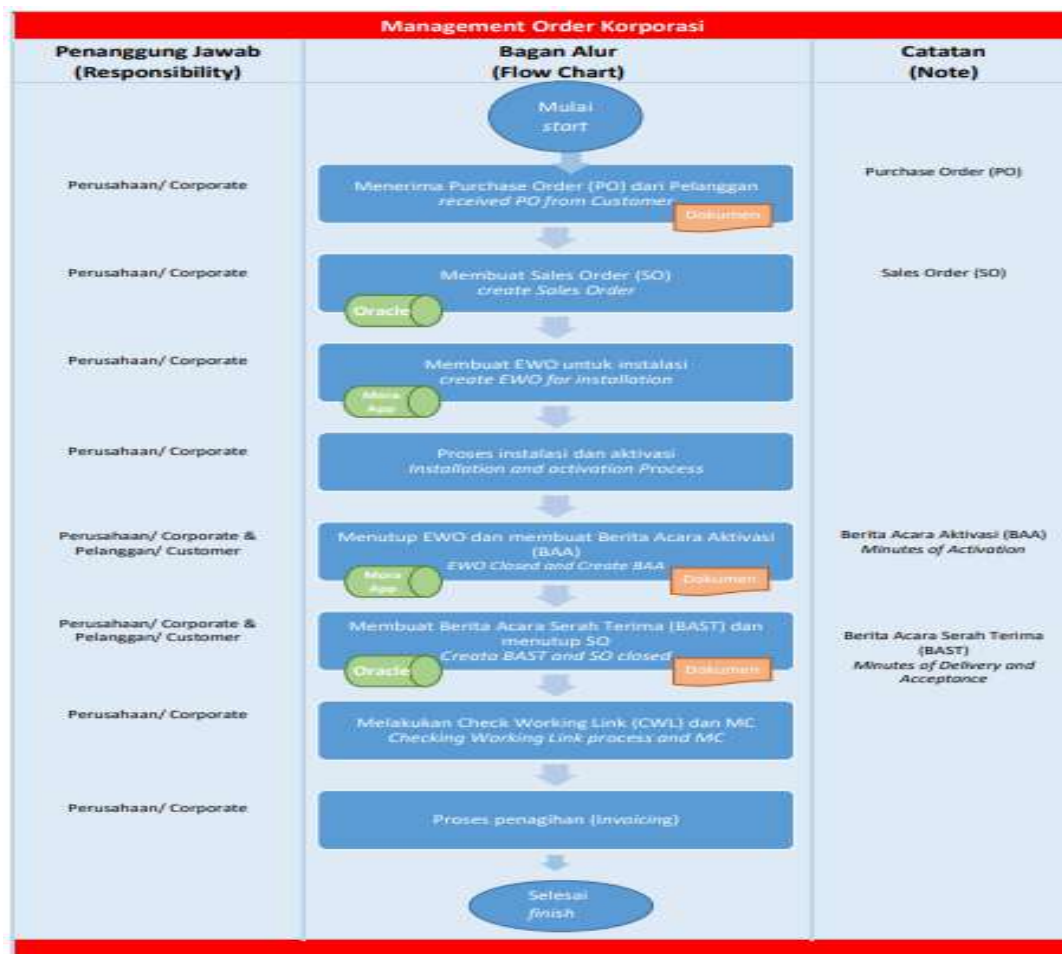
Management Order Korporasi

| Penanggung Jawab (Responsibility) | Bagan Alur (Flow Chart) | Catatan (Note) |
|---|---|---|
| | Mulai *start* | |
| Perusahaan/ Corporate | Menerima Purchase Order (PO) dari Pelanggan *received PO from Customer* Dokumen | Purchase Order (PO) |
| Perusahaan/ Corporate | Membuat Sales Order (SO) *create Sales Order* Oracle | Sales Order (SO) |
| Perusahaan/ Corporate | Membuat EWO untuk instalasi *create EWO for installation* Mora App | |
| Perusahaan/ Corporate | Proses instalasi dan aktivasi *Installation and activation Process* | |
| Perusahaan/ Corporate & Pelanggan/ Customer | Menutup EWO dan membuat Berita Acara Aktivasi (BAA) *EWO Closed and Create BAA* Mora App Dokumen | Berita Acara Aktivasi (BAA) *Minutes of Activation* |
| Perusahaan/ Corporate & Pelanggan/ Customer | Membuat Berita Acara Serah Terima (BAST) dan menutup SO *Create BAST and SO closed* Oracle Dokumen | Berita Acara Serah Terima (BAST) *Minutes of Delivery and Acceptance* |
| Perusahaan/ Corporate | Melakukan Check Working Link (CWL) dan MC *Checking Working Link process and MC* | |
| Perusahaan/ Corporate | Proses penagihan (Invoicing) | |
| | Selesai *finish* | |